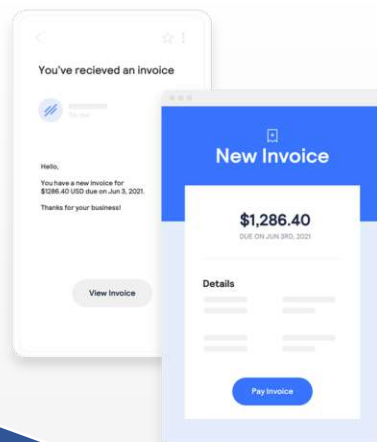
You've recieved an invoice

To: me

Hello,

You have a new invoice for $1286.40 USD due on Jun 3, 2021.

Thanks for your business!

View Invoice

New Invoice

$1,286.40

DUE ON JUN 3RD, 2021

Details

Pay Invoice